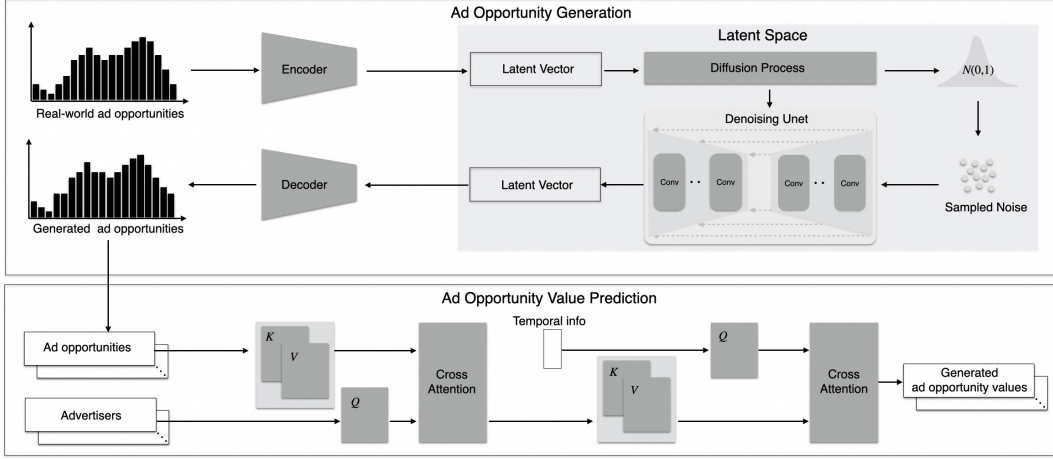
Ad Opportunity Generation

Real-world ad opportunities

Encoder

Latent Space

Latent Vector

Diffusion Process

$N(0,1)$

Denoising Unet

Conv · · Conv

Conv · · Conv

Sampled Noise

Generated ad opportunities

Decoder

Latent Vector

Ad Opportunity Value Prediction

Ad opportunities

$K$

$V$

Cross Attention

Temporal info

$Q$

Cross Attention

Generated ad opportunity values

Advertisers

$Q$

$K$

$V$